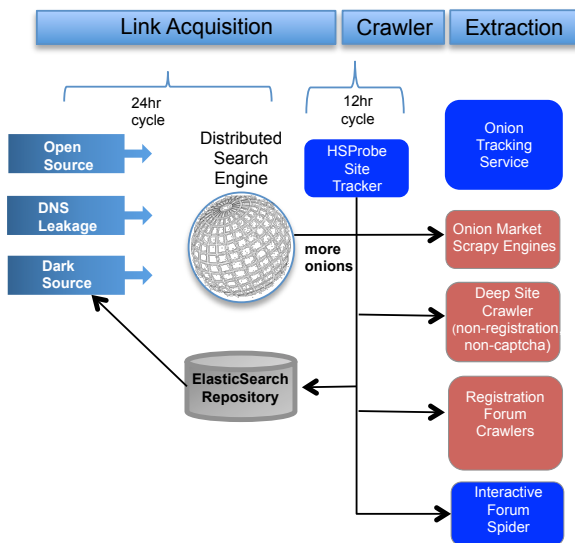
Link Acquisition

Crawler

Extraction

24hr cycle

12hr cycle

Open Source

DNS Leakage

Dark Source

Distributed Search Engine

HSProbe Site Tracker

Onion Tracking Service

more onions

Onion Market Scrapy Engines

Deep Site Crawler (non-registration, non-captcha)

ElasticSearch Repository

Registration Forum Crawlers

Interactive Forum Spider